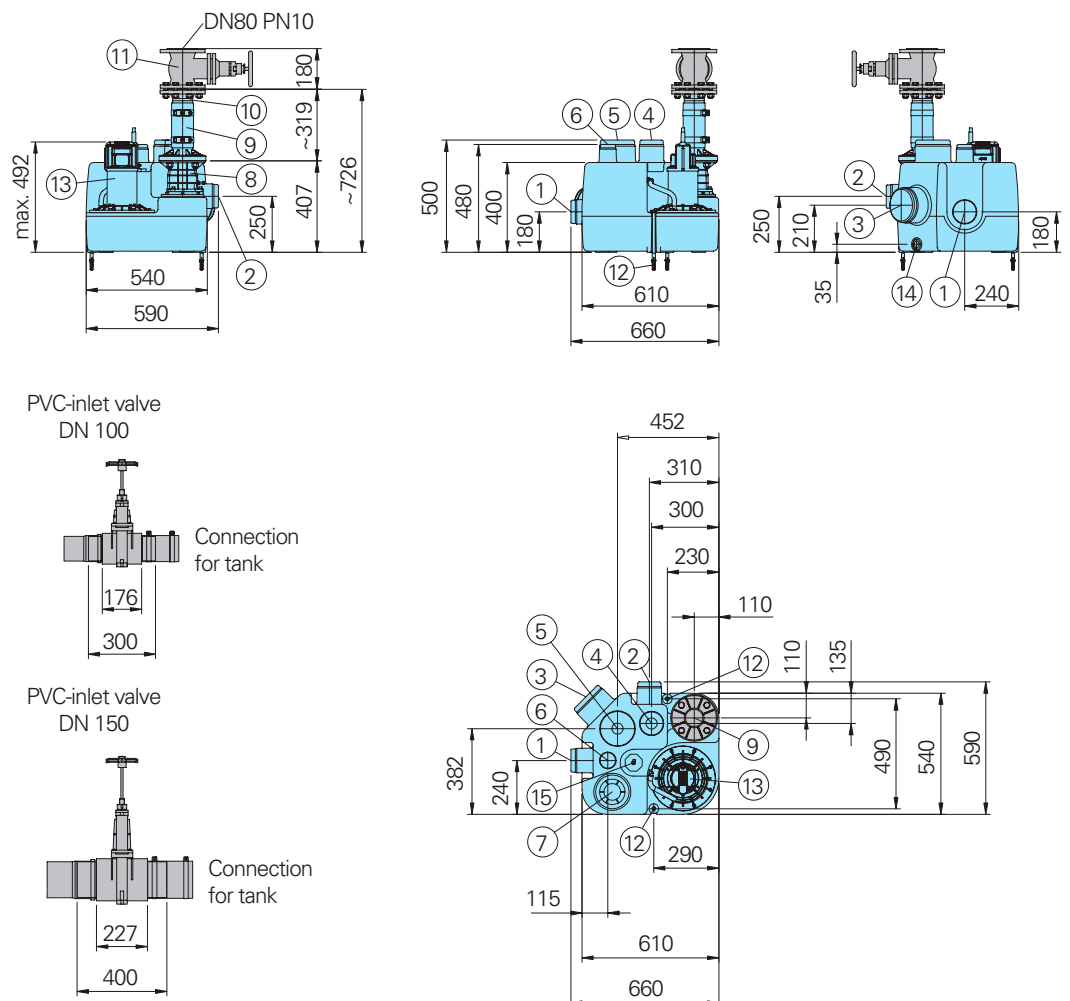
DN80 PN10
11
180
10
~319
9
max. 492
13
8
~726
407
250
2
540
590

6 5 4
500
480
400
1
180
12
610
660

2
250
3
210
180
35
14
1
240

PVC-inlet valve
DN 100

Connection for tank

176
300

PVC-inlet valve
DN 150

Connection for tank

227
400

452
310
300
230
110
110
135
5
4
2
12
3
6
9
490
540
590
1
382
240
15
13
7
12
290
115
610
660